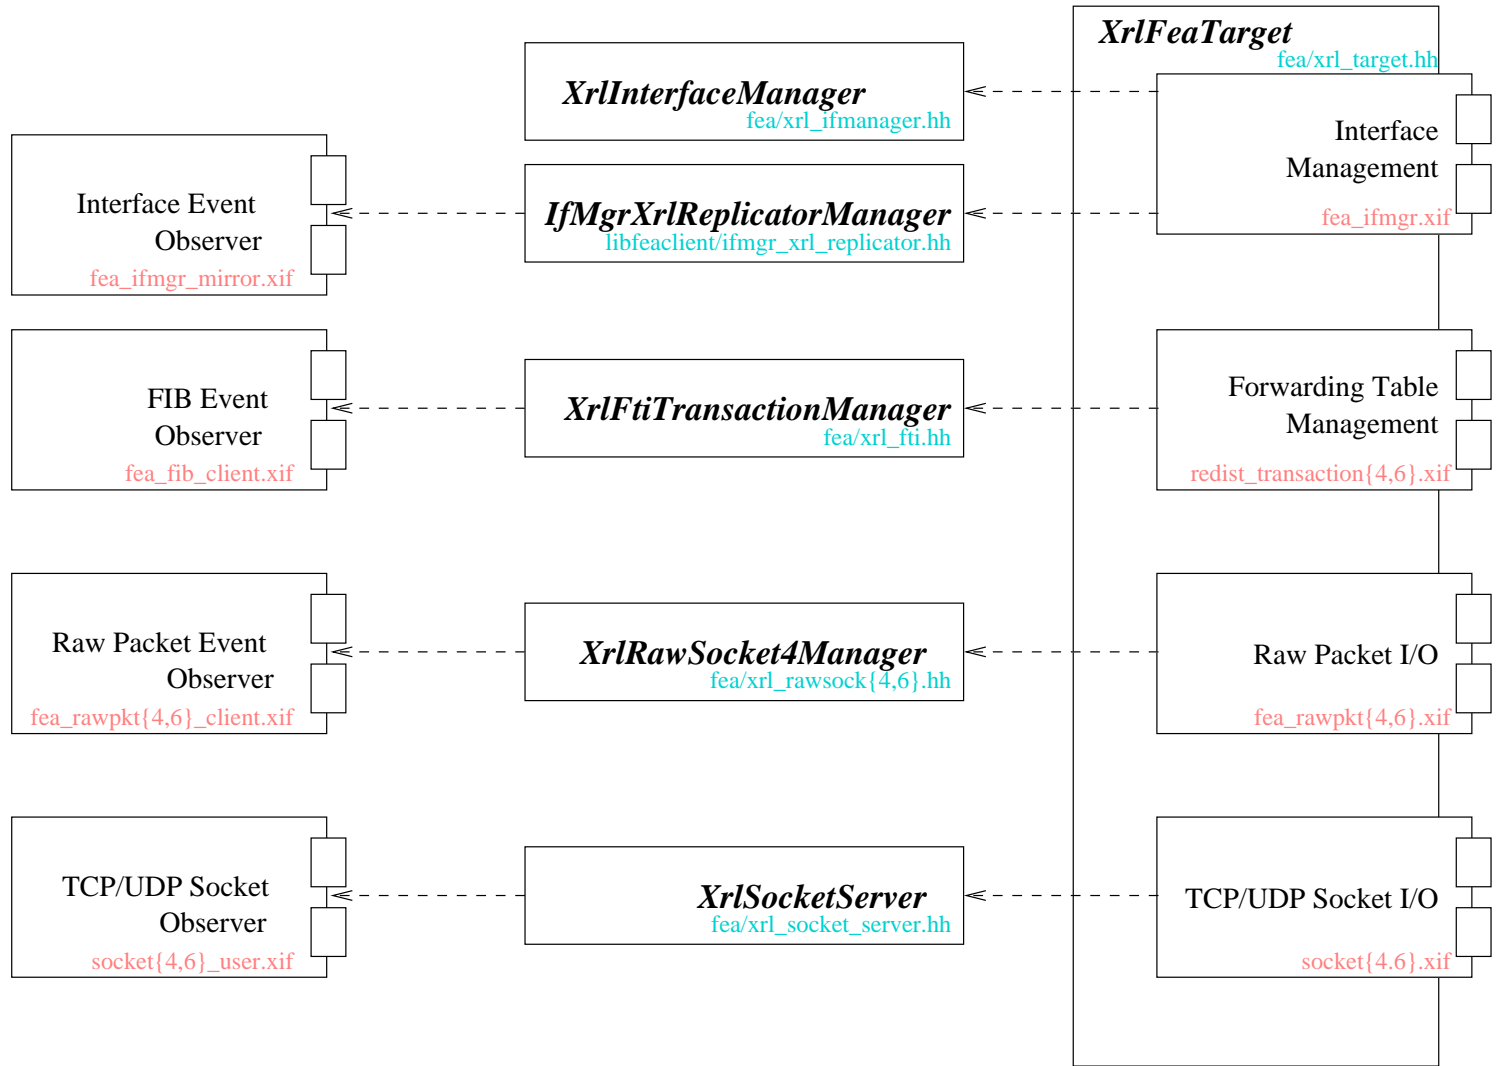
XrlFeaTarget
fea/xrl_target.hh

XrlInterfaceManager
fea/xrl_ifmanager.hh

Interface Management
fea_ifmgr.xif

Interface Event Observer
fea_ifmgr_mirror.xif

IfMgrXrlReplicatorManager
libfeaclient/ifmgr_xrl_replicator.hh

FIB Event Observer
fea_fib_client.xif

XrlFtiTransactionManager
fea/xrl_fti.hh

Forwarding Table Management
redist_transaction{4,6}.xif

Raw Packet Event Observer
fea_rawpkt{4,6}_client.xif

XrlRawSocket4Manager
fea/xrl_rawsock{4,6}.hh

Raw Packet I/O
fea_rawpkt{4,6}.xif

TCP/UDP Socket Observer
socket{4,6}_user.xif

XrlSocketServer
fea/xrl_socket_server.hh

TCP/UDP Socket I/O
socket{4.6}.xif